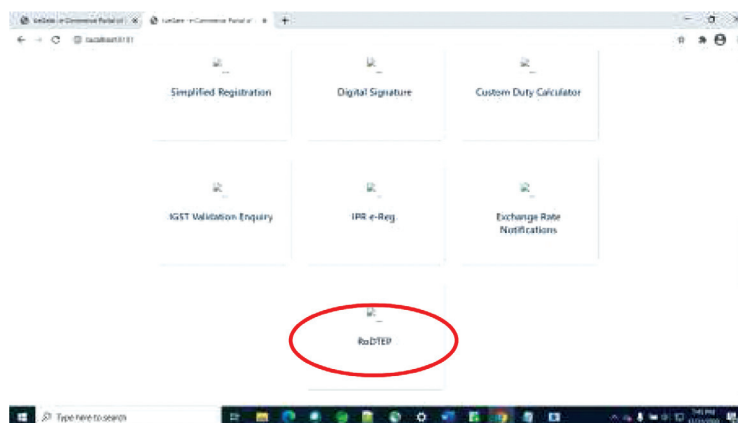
IceGate : e-Commerce Portal of ×
IceGate : e-Commerce Portal of ×
+
localhost:8181

Simplified Registration

Digital Signature

Custom Duty Calculator

IGST Validation Enquiry

IPR e-Reg.

Exchange Rate Notifications

RoDTEP

Type here to search